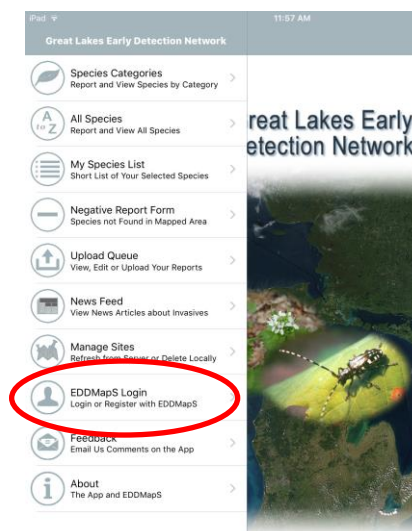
iPad 11:57 AM

Great Lakes Early Detection Network

Species Categories
Report and View Species by Category

All Species
Report and View All Species

My Species List
Short List of Your Selected Species

Negative Report Form
Species not Found in Mapped Area

Upload Queue
View, Edit or Upload Your Reports

News Feed
View News Articles about Invasives

Manage Sites
Refresh from Server or Delete Locally

EDDMapS Login
Login or Register with EDDMapS

Feedback
Email Us Comments on the App

About
The App and EDDMapS

reat Lakes Early
etection Network